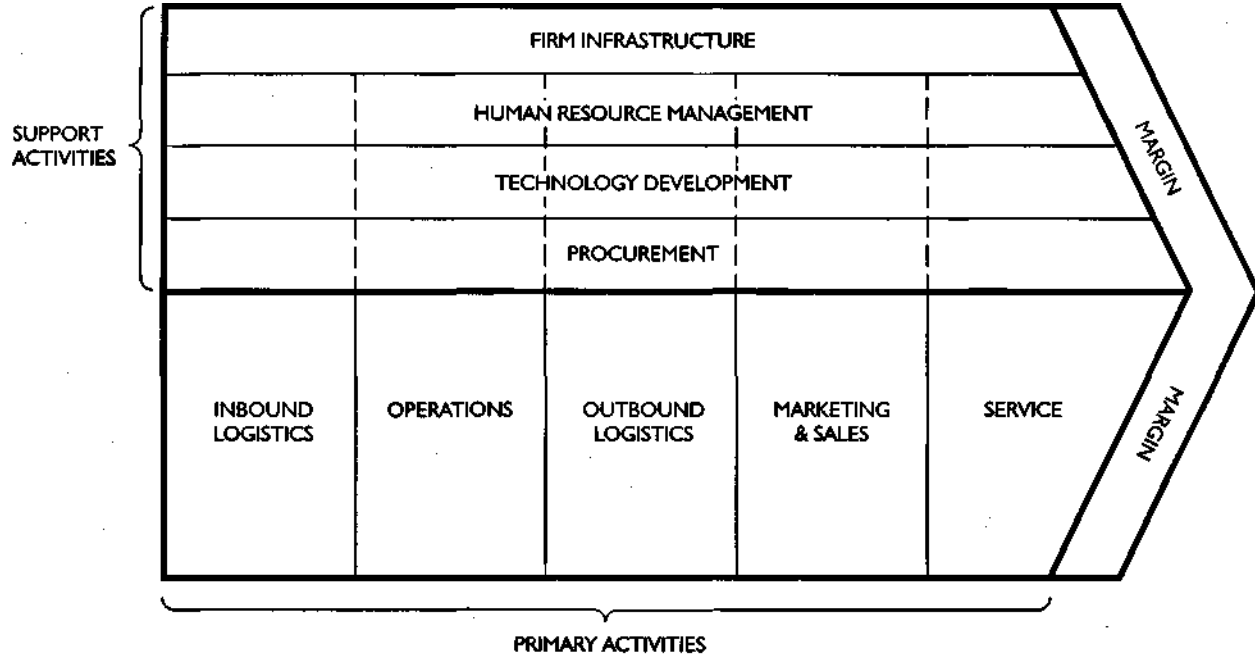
SUPPORT ACTIVITIES

FIRM INFRASTRUCTURE

HUMAN RESOURCE MANAGEMENT

TECHNOLOGY DEVELOPMENT

PROCUREMENT

MARGIN

INBOUND LOGISTICS

OPERATIONS

OUTBOUND LOGISTICS

MARKETING & SALES

SERVICE

MARGIN

PRIMARY ACTIVITIES